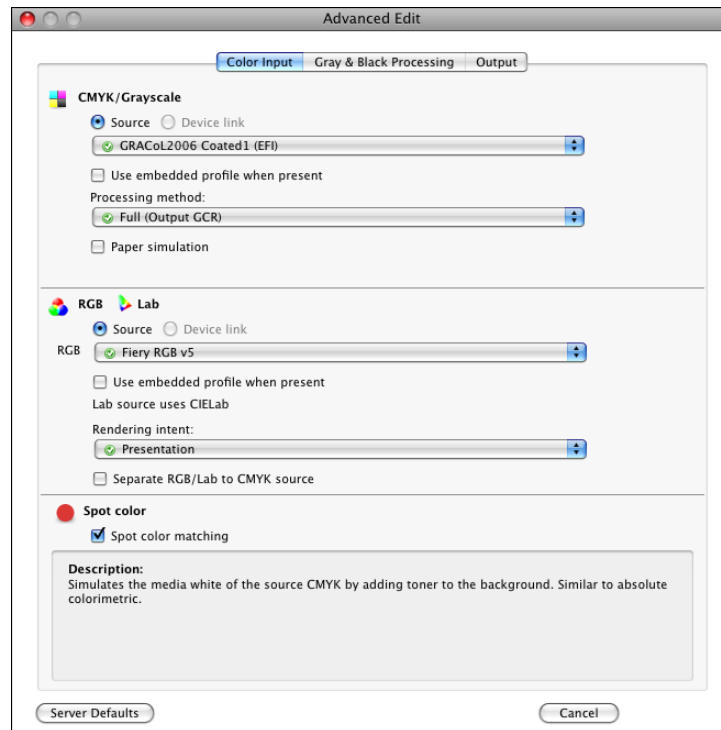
Advanced Edit

Color Input | Gray & Black Processing | Output

CMYK/Grayscale

Source
Device link

GRACoL2006 Coated1 (EFI)

Use embedded profile when present

Processing method:

Full (Output GCR)

Paper simulation

RGB Lab

Source
Device link

RGB Fiery RGB v5

Use embedded profile when present

Lab source uses CIELab

Rendering intent:

Presentation

Separate RGB/Lab to CMYK source

Spot color

Spot color matching

Description:
Simulates the media white of the source CMYK by adding toner to the background. Similar to absolute colorimetric.

Server Defaults

Cancel